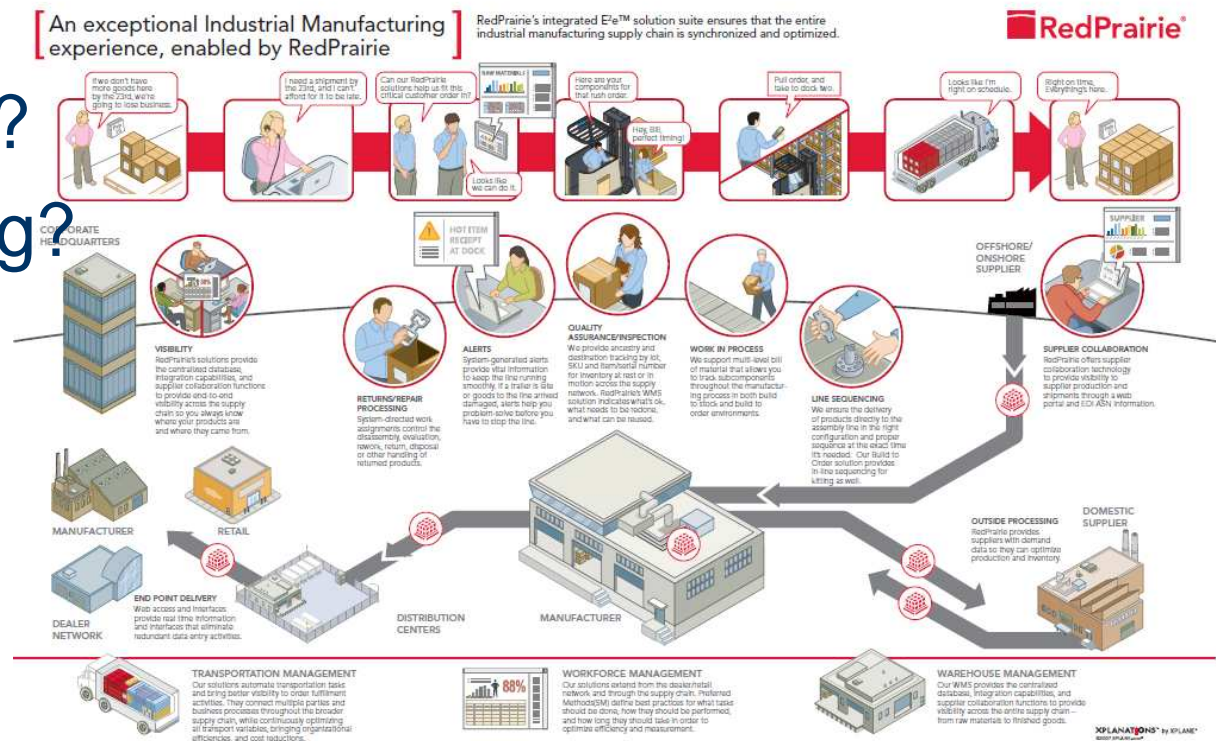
An exceptional Industrial Manufacturing experience, enabled by RedPrairie

RedPrairie's integrated E²e™ solution suite ensures that the entire industrial manufacturing supply chain is synchronized and optimized.

RedPrairie

?

g?

If we don't have more goods here by the 23rd, we're going to lose business.

I need a shipment by the 23rd, and I can't afford for it to be late.

Can our RedPrairie solutions help us fill this critical customer order in?

RAW MATERIALS

Looks like we can do it.

Here are your components for that rush order.

Hey, Bill, perfect timing!

Pull order, and take to dock two.

Looks like I'm right on schedule.

Right on time. Everything's here.

CORPORATE HEADQUARTERS

VISIBILITY
RedPrairie's solutions provide the centralized database, integration capabilities, and supplier collaboration functions to provide end-to-end visibility across the supply chain so you always know where your products are and where they came from.

RETURNS/REPAIR PROCESSING
System-directed work assignments control the disassembly, evaluation, rework, return, disposal or other handling of returned products.

HOT ITEM RECEIPT AT DOCK

ALERTS
System-generated alerts provide vital information to keep the line running smoothly. If a trailer is late or goods to the line arrived damaged, alerts help you problem-solve before you have to stop the line.

QUALITY ASSURANCE/INSPECTION
We provide ancestry and destination tracking by lot, SKU and item/serial number for inventory at rest or in motion across the supply network. RedPrairie's WMS solution indicates what's ok, what needs to be redone, and what can be reused.

WORK IN PROCESS
We support multi-level bill of material that allows you to track subcomponents throughout the manufacturing process in both build to stock and build to order environments.

LINE SEQUENCING
We ensure the delivery of products directly to the assembly line in the right configuration and proper sequence at the exact time it's needed. Our Build to Order solution provides in-line sequencing for kitting as well.

OFFSHORE/ ONSHORE SUPPLIER

SUPPLIER

SUPPLIER COLLABORATION
RedPrairie offers supplier collaboration technology to provide visibility to supplier production and shipments through a web portal and EDI ASN information.

MANUFACTURER

RETAIL

DEALER NETWORK

END POINT DELIVERY
Web access and interfaces provide real time information and interfaces that eliminate redundant data entry activities.

DISTRIBUTION CENTERS

MANUFACTURER

OUTSIDE PROCESSING
RedPrairie provides suppliers with demand data so they can optimize production and inventory.

DOMESTIC SUPPLIER

TRANSPORTATION MANAGEMENT
Our solutions automate transportation tasks and bring better visibility to order fulfillment activities. They connect multiple parties and business processes throughout the broader supply chain, while continuously optimizing all transport variables, bringing organizational efficiencies, and cost reductions.

88%

WORKFORCE MANAGEMENT
Our solutions extend from the dealer/retail network and through the supply chain. Preferred Methods(SM) define best practices for what tasks should be done, how they should be performed, and how long they should take in order to optimize efficiency and measurement.

WAREHOUSE MANAGEMENT
Our WMS provides the centralized database, integration capabilities, and supplier collaboration functions to provide visibility across the entire supply chain – from raw materials to finished goods.

XPLANATIONS™ by XPLANE®
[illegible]